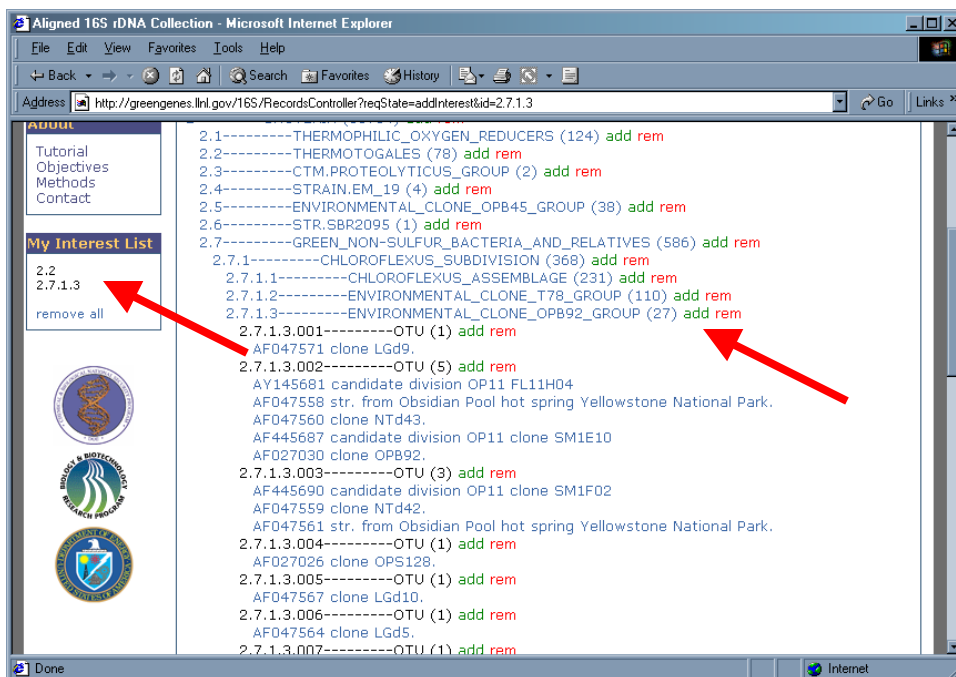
Aligned 16S rDNA Collection - Microsoft Internet Explorer

File Edit View Favorites Tools Help

Back Search Favorites History

Address http://greengenes.llnl.gov/16S/RecordsController?reqState=addInterest&id=2.7.1.3 Go Links

About
Tutorial
Objectives
Methods
Contact

My Interest List
2.2
2.7.1.3
remove all

2.1---------THERMOPHILIC_OXYGEN_REDUCERS (124) add rem
2.2---------THERMOTOGALES (78) add rem
2.3---------CTM.PROTEOLYTICUS_GROUP (2) add rem
2.4---------STRAIN.EM_19 (4) add rem
2.5---------ENVIRONMENTAL_CLONE_OPB45_GROUP (38) add rem
2.6---------STR.SBR2095 (1) add rem
2.7---------GREEN_NON-SULFUR_BACTERIA_AND_RELATIVES (586) add rem
2.7.1---------CHLOROFLEXUS_SUBDIVISION (368) add rem
2.7.1.1---------CHLOROFLEXUS_ASSEMBLAGE (231) add rem
2.7.1.2---------ENVIRONMENTAL_CLONE_T78_GROUP (110) add rem
2.7.1.3---------ENVIRONMENTAL_CLONE_OPB92_GROUP (27) add rem
2.7.1.3.001---------OTU (1) add rem
AF047571 clone LGd9.
2.7.1.3.002---------OTU (5) add rem
AY145681 candidate division OP11 FL11H04
AF047558 str. from Obsidian Pool hot spring Yellowstone National Park.
AF047560 clone NTd43.
AF445687 candidate division OP11 clone SM1E10
AF027030 clone OPB92.
2.7.1.3.003---------OTU (3) add rem
AF445690 candidate division OP11 clone SM1F02
AF047559 clone NTd42.
AF047561 str. from Obsidian Pool hot spring Yellowstone National Park.
2.7.1.3.004---------OTU (1) add rem
AF027026 clone OPS128.
2.7.1.3.005---------OTU (1) add rem
AF047567 clone LGd10.
2.7.1.3.006---------OTU (1) add rem
AF047564 clone LGd5.
2.7.1.3.007---------OTU (1) add rem

Done Internet